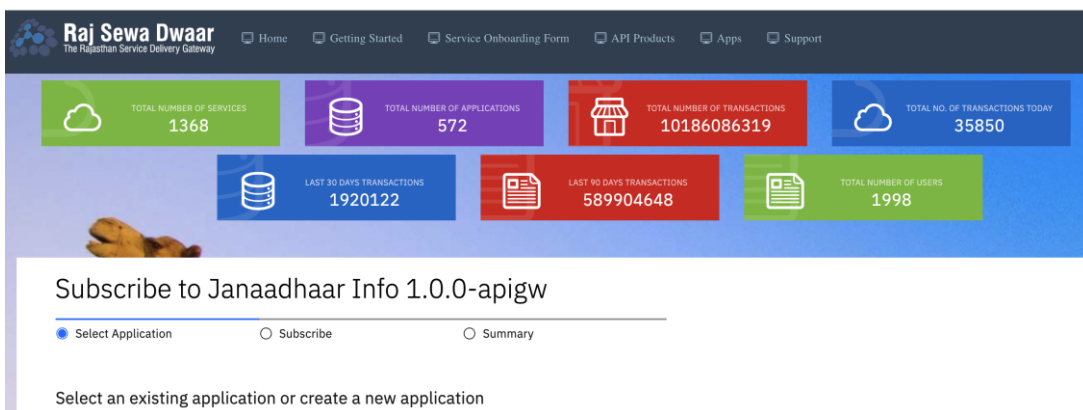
Raj Sewa Dwaar
The Rajasthan Service Delivery Gateway

Home Getting Started Service Onboarding Form API Products Apps Support

TOTAL NUMBER OF SERVICES
1368

TOTAL NUMBER OF APPLICATIONS
572

TOTAL NUMBER OF TRANSACTIONS
10186086319

TOTAL NO. OF TRANSACTIONS TODAY
35850

LAST 30 DAYS TRANSACTIONS
1920122

LAST 90 DAYS TRANSACTIONS
589904648

TOTAL NUMBER OF USERS
1998

Subscribe to Janaadhaar Info 1.0.0-apigw

Select Application Subscribe Summary

Select an existing application or create a new application